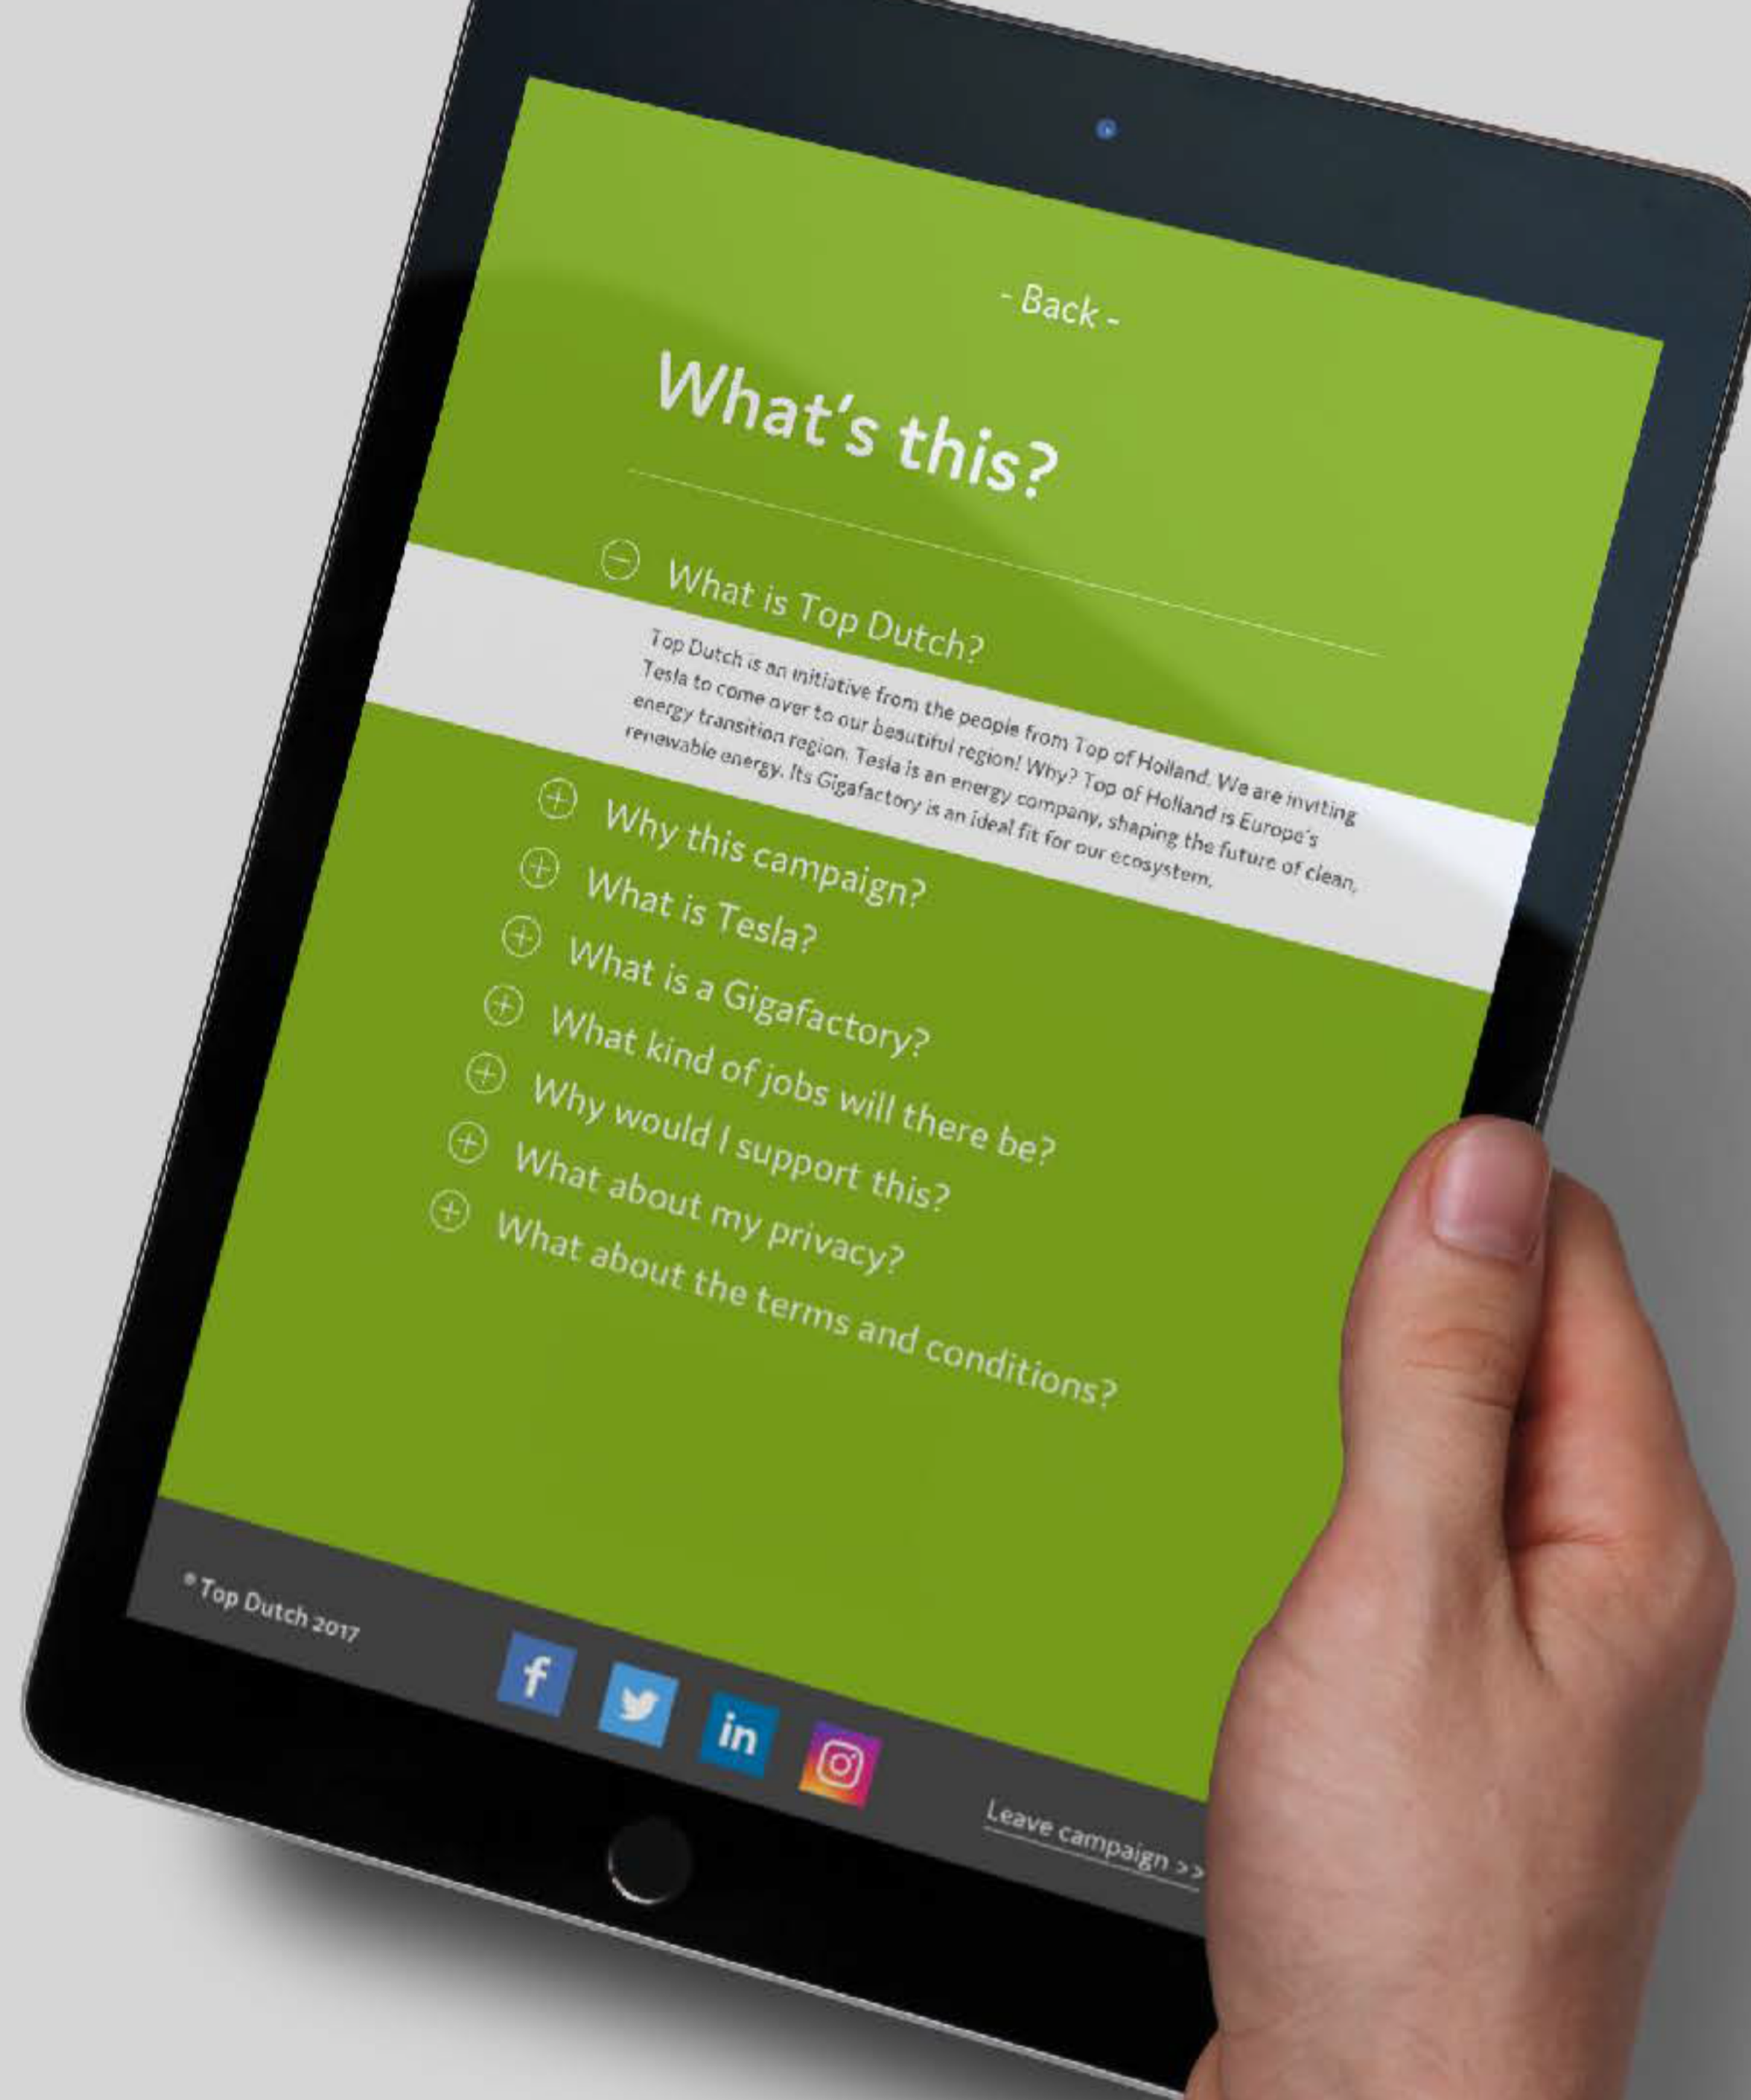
- Back -

What's this?

What is Top Dutch?

Top Dutch is an initiative from the people from Top of Holland. We are inviting Tesla to come over to our beautiful region! Why? Top of Holland is Europe's energy transition region. Tesla is an energy company, shaping the future of clean, renewable energy. Its Gigafactory is an ideal fit for our ecosystem.

Why this campaign?

What is Tesla?

What is a Gigafactory?

What kind of jobs will there be?

Why would I support this?

What about my privacy?

What about the terms and conditions?

© Top Dutch 2017

f

in

Leave campaign >>